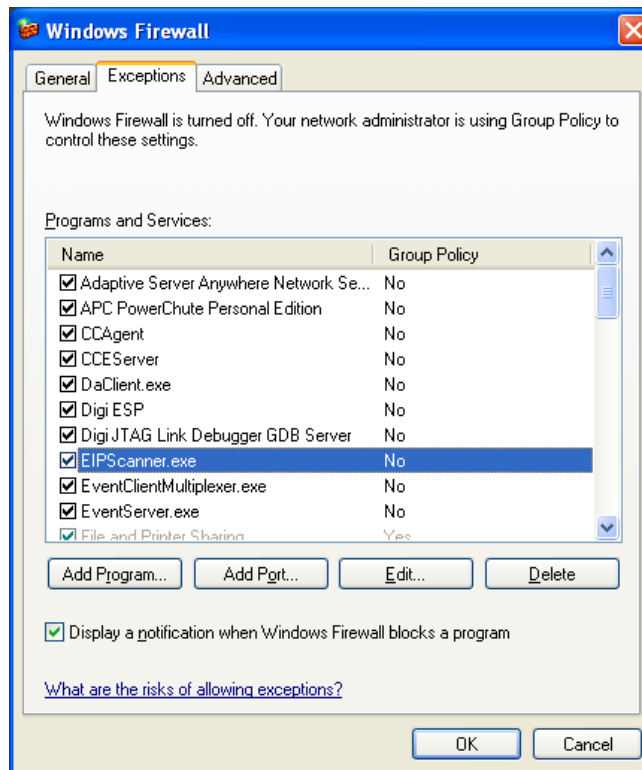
Windows Firewall

General | Exceptions | Advanced

Windows Firewall is turned off. Your network administrator is using Group Policy to control these settings.

Programs and Services:

| Name | Group Policy |
|---|---|
| Adaptive Server Anywhere Network Se... | No |
| APC PowerChute Personal Edition | No |
| CCAgent | No |
| CCEServer | No |
| DaClient.exe | No |
| Digi ESP | No |
| Digi JTAG Link Debugger GDB Server | No |
| EIPScanner.exe | No |
| EventClientMultiplexer.exe | No |
| EventServer.exe | No |
| File and Printer Sharing | Yes |

Add Program... Add Port... Edit... Delete

Display a notification when Windows Firewall blocks a program

What are the risks of allowing exceptions?

OK Cancel